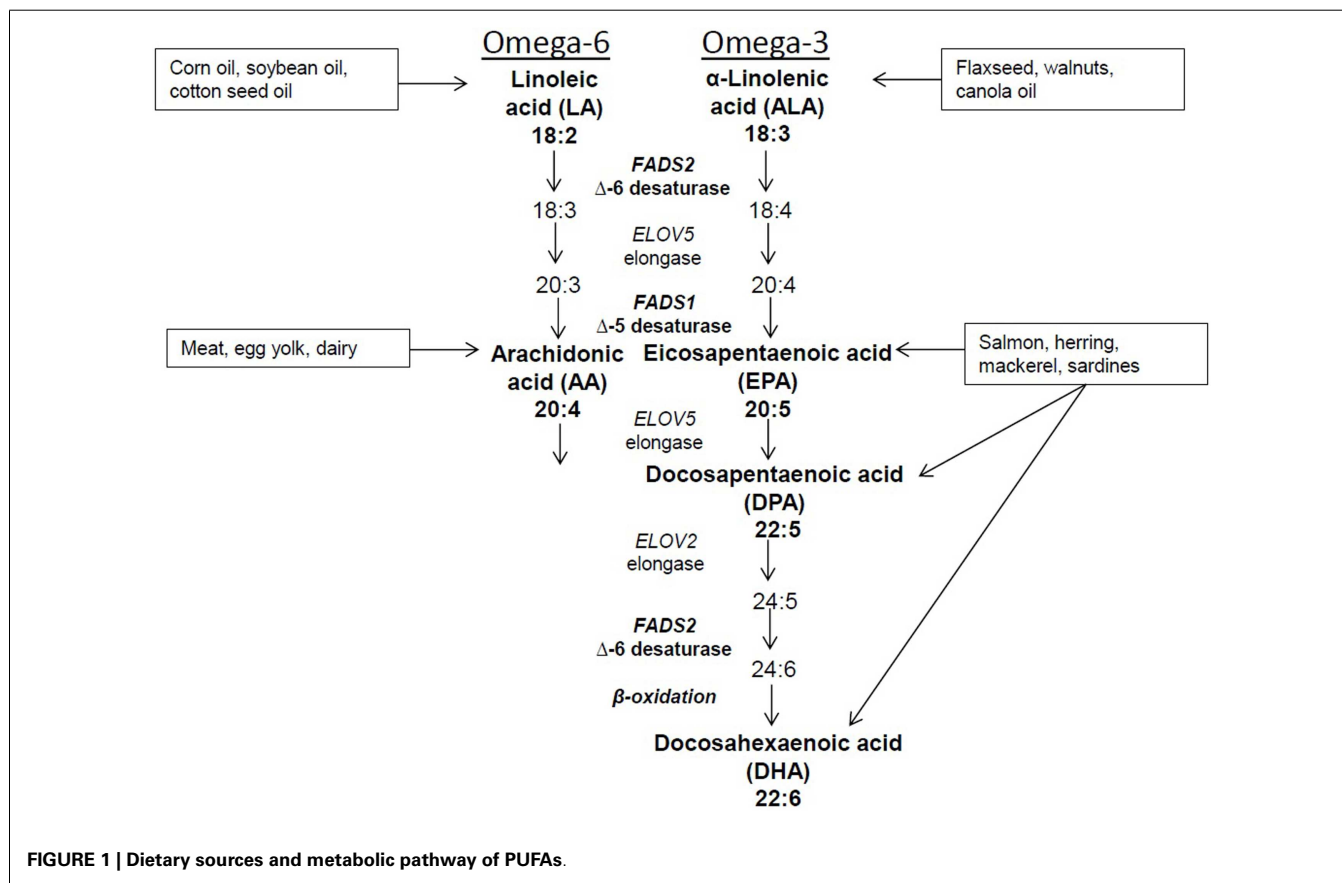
Omega-6

Omega-3

Corn oil, soybean oil, cotton seed oil

Linoleic acid (LA) 18:2

α-Linolenic acid (ALA) 18:3

Flaxseed, walnuts, canola oil

FADS2
Δ-6 desaturase

18:3

18:4

ELOV5
elongase

20:3

20:4

FADS1
Δ-5 desaturase

Meat, egg yolk, dairy

Arachidonic acid (AA) 20:4

Eicosapentaenoic acid (EPA) 20:5

Salmon, herring, mackerel, sardines

ELOV5
elongase

Docosapentaenoic acid (DPA) 22:5

ELOV2
elongase

24:5

FADS2
Δ-6 desaturase

24:6

β-oxidation

Docosahexaenoic acid (DHA) 22:6

FIGURE 1 | Dietary sources and metabolic pathway of PUFAs.